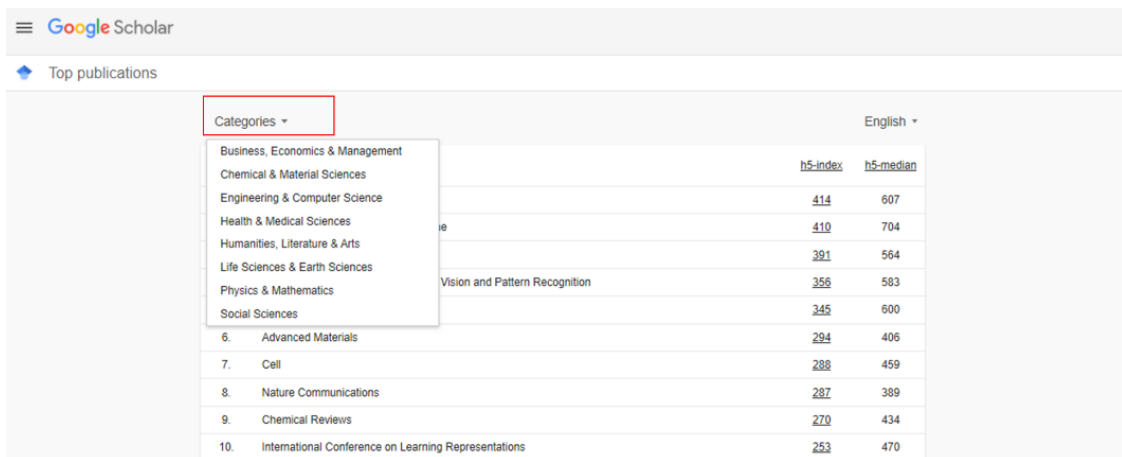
Google Scholar

Top publications

Categories ▾

English ▾

Business, Economics & Management
Chemical & Material Sciences
Engineering & Computer Science
Health & Medical Sciences
Humanities, Literature & Arts
Life Sciences & Earth Sciences
Physics & Mathematics
Social Sciences

| | | h5-index | h5-median |
|---|---|---|---|
| | | 414 | 607 |
| | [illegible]e | 410 | 704 |
| | | 391 | 564 |
| | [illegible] Vision and Pattern Recognition | 356 | 583 |
| | | 345 | 600 |
| 6. | Advanced Materials | 294 | 406 |
| 7. | Cell | 288 | 459 |
| 8. | Nature Communications | 287 | 389 |
| 9. | Chemical Reviews | 270 | 434 |
| 10. | International Conference on Learning Representations | 253 | 470 |